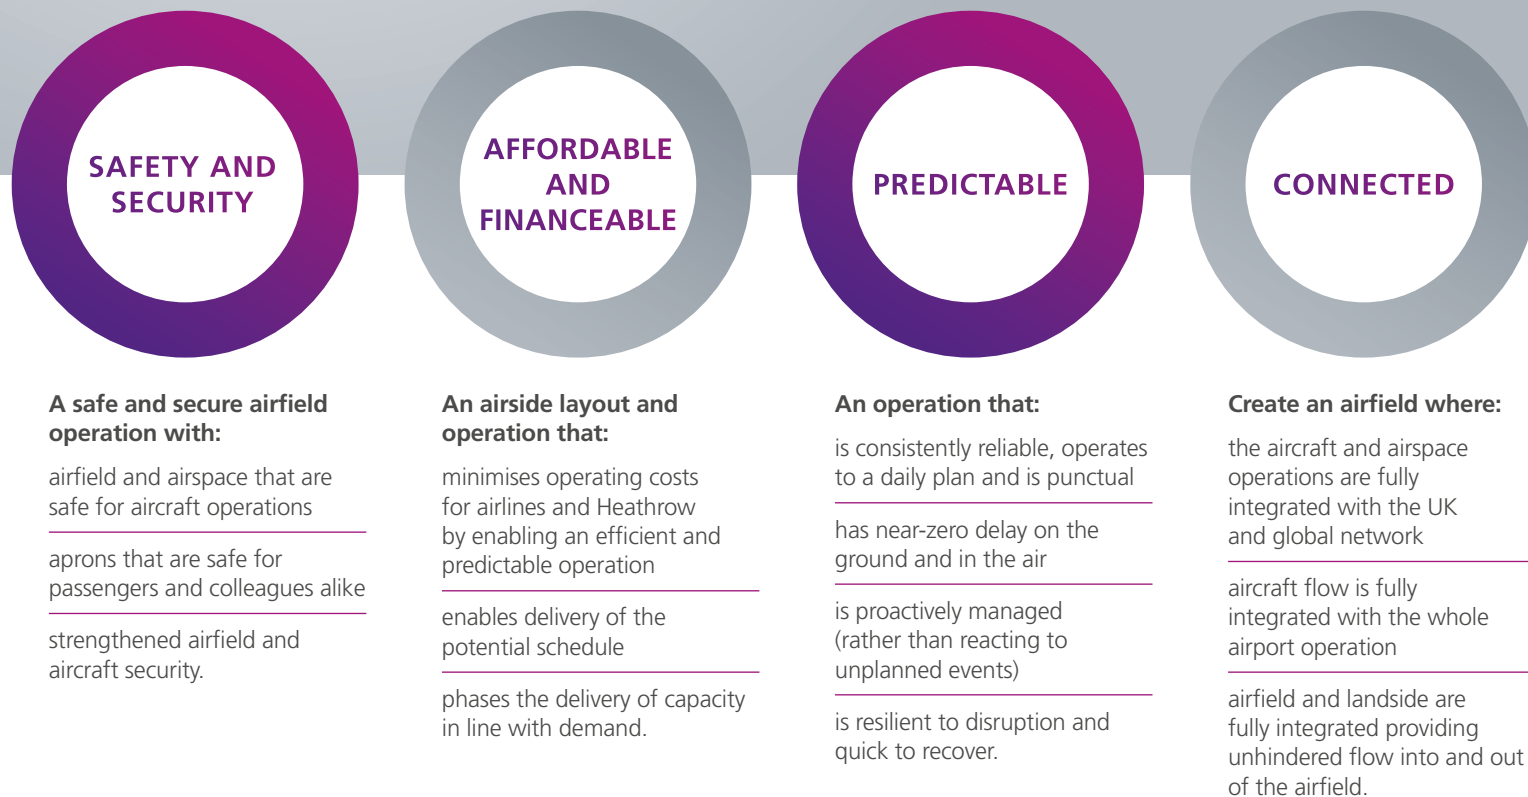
SAFETY AND SECURITY

A safe and secure airfield operation with:

airfield and airspace that are safe for aircraft operations

aprons that are safe for passengers and colleagues alike

strengthened airfield and aircraft security.

AFFORDABLE AND FINANCEABLE

An airside layout and operation that:

minimises operating costs for airlines and Heathrow by enabling an efficient and predictable operation

enables delivery of the potential schedule

phases the delivery of capacity in line with demand.

PREDICTABLE

An operation that:

is consistently reliable, operates to a daily plan and is punctual

has near-zero delay on the ground and in the air

is proactively managed (rather than reacting to unplanned events)

is resilient to disruption and quick to recover.

CONNECTED

Create an airfield where:

the aircraft and airspace operations are fully integrated with the UK and global network

aircraft flow is fully integrated with the whole airport operation

airfield and landside are fully integrated providing unhindered flow into and out of the airfield.